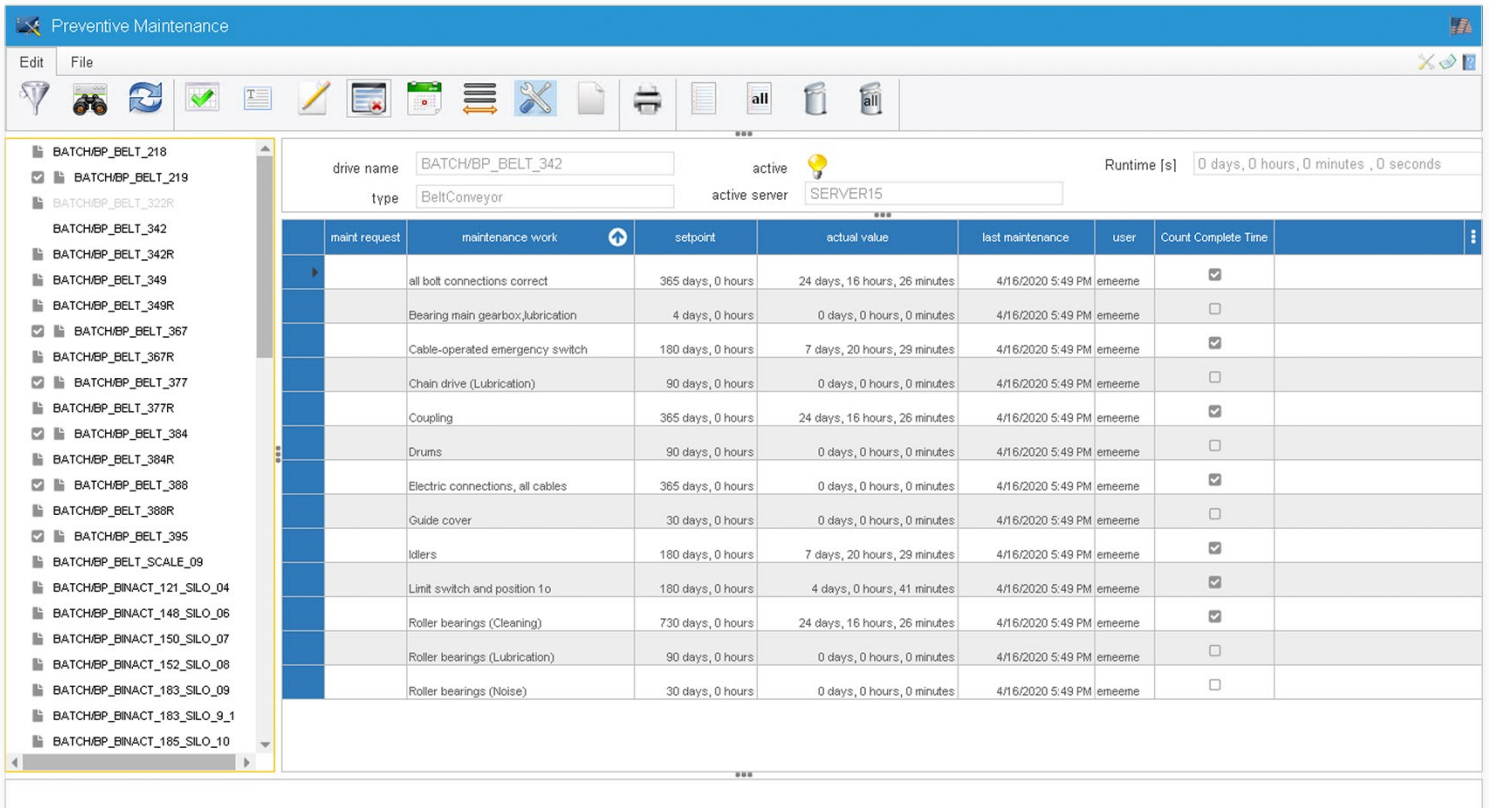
Preventive Maintenance

Edit File

all

all

BATCH/BP_BELT_218
BATCH/BP_BELT_219
BATCH/BP_BELT_322R
BATCH/BP_BELT_342
BATCH/BP_BELT_342R
BATCH/BP_BELT_349
BATCH/BP_BELT_349R
BATCH/BP_BELT_367
BATCH/BP_BELT_367R
BATCH/BP_BELT_377
BATCH/BP_BELT_377R
BATCH/BP_BELT_384
BATCH/BP_BELT_384R
BATCH/BP_BELT_388
BATCH/BP_BELT_388R
BATCH/BP_BELT_395
BATCH/BP_BELT_SCALE_09
BATCH/BP_BINACT_121_SILO_04
BATCH/BP_BINACT_148_SILO_06
BATCH/BP_BINACT_150_SILO_07
BATCH/BP_BINACT_152_SILO_08
BATCH/BP_BINACT_183_SILO_09
BATCH/BP_BINACT_183_SILO_9_1
BATCH/BP_BINACT_185_SILO_10

drive name BATCH/BP_BELT_342
type BeltConveyor
active
active server SERVER15
Runtime [s] 0 days, 0 hours, 0 minutes , 0 seconds

| maint request | maintenance work | setpoint | actual value | last maintenance | user | Count Complete Time |
|---|---|---|---|---|---|---|
| | all bolt connections correct | 365 days, 0 hours | 24 days, 16 hours, 26 minutes | 4/16/2020 5:49 PM | emeeme | |
| | Bearing main gearbox,lubrication | 4 days, 0 hours | 0 days, 0 hours, 0 minutes | 4/16/2020 5:49 PM | emeeme | |
| | Cable-operated emergency switch | 180 days, 0 hours | 7 days, 20 hours, 29 minutes | 4/16/2020 5:49 PM | emeeme | |
| | Chain drive (Lubrication) | 90 days, 0 hours | 0 days, 0 hours, 0 minutes | 4/16/2020 5:49 PM | emeeme | |
| | Coupling | 365 days, 0 hours | 24 days, 16 hours, 26 minutes | 4/16/2020 5:49 PM | emeeme | |
| | Drums | 90 days, 0 hours | 0 days, 0 hours, 0 minutes | 4/16/2020 5:49 PM | emeeme | |
| | Electric connections, all cables | 365 days, 0 hours | 0 days, 0 hours, 0 minutes | 4/16/2020 5:49 PM | emeeme | |
| | Guide cover | 30 days, 0 hours | 0 days, 0 hours, 0 minutes | 4/16/2020 5:49 PM | emeeme | |
| | Idlers | 180 days, 0 hours | 7 days, 20 hours, 29 minutes | 4/16/2020 5:49 PM | emeeme | |
| | Limit switch and position 1o | 180 days, 0 hours | 4 days, 0 hours, 41 minutes | 4/16/2020 5:49 PM | emeeme | |
| | Roller bearings (Cleaning) | 730 days, 0 hours | 24 days, 16 hours, 26 minutes | 4/16/2020 5:49 PM | emeeme | |
| | Roller bearings (Lubrication) | 90 days, 0 hours | 0 days, 0 hours, 0 minutes | 4/16/2020 5:49 PM | emeeme | |
| | Roller bearings (Noise) | 30 days, 0 hours | 0 days, 0 hours, 0 minutes | 4/16/2020 5:49 PM | emeeme | |